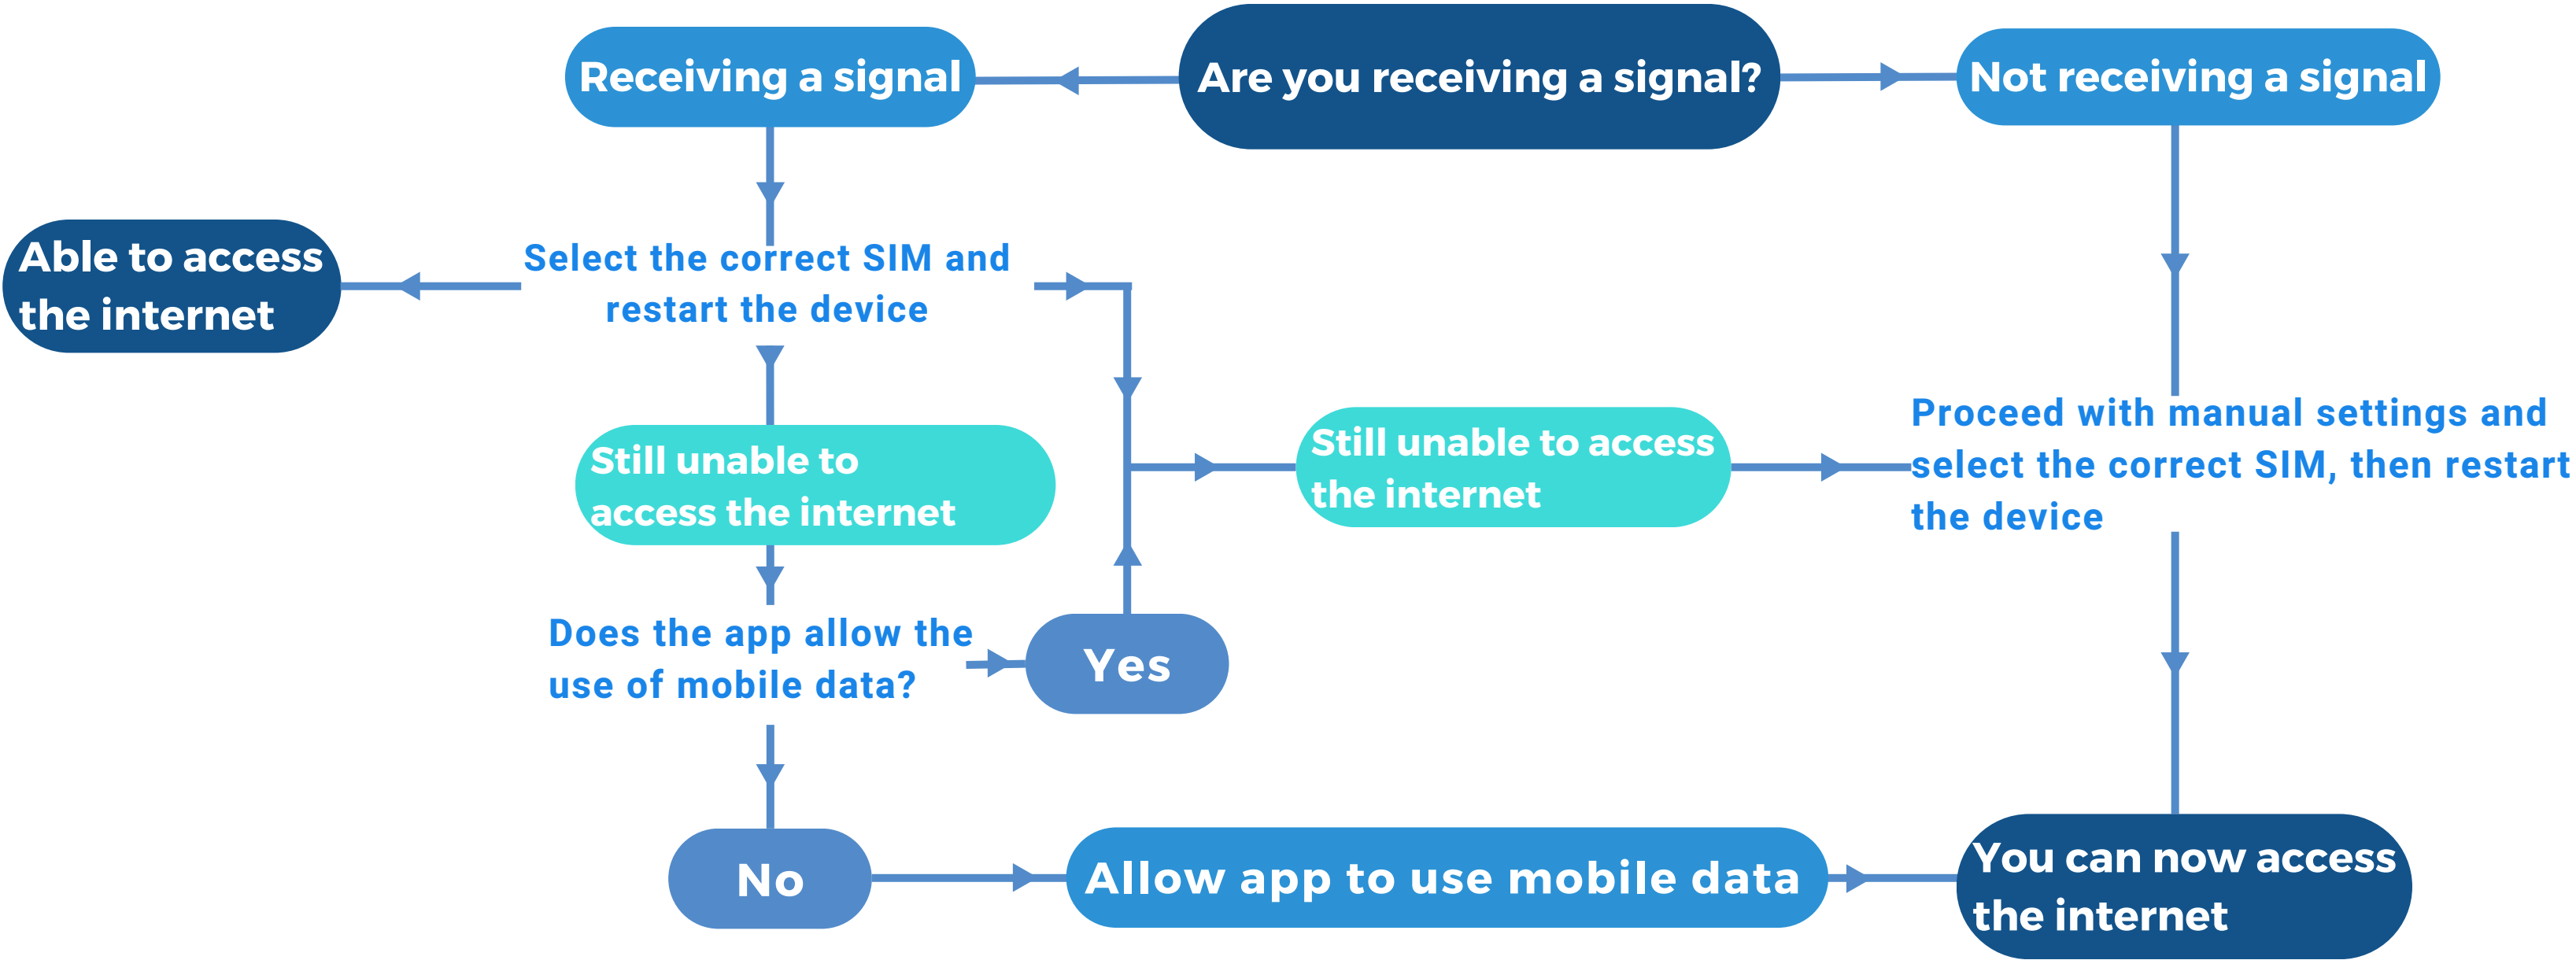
Receiving a signal

Are you receiving a signal?

Not receiving a signal

Able to access the internet

Select the correct SIM and restart the device

Still unable to access the internet

Still unable to access the internet

Proceed with manual settings and select the correct SIM, then restart the device

Does the app allow the use of mobile data?

Yes

No

Allow app to use mobile data

You can now access the internet